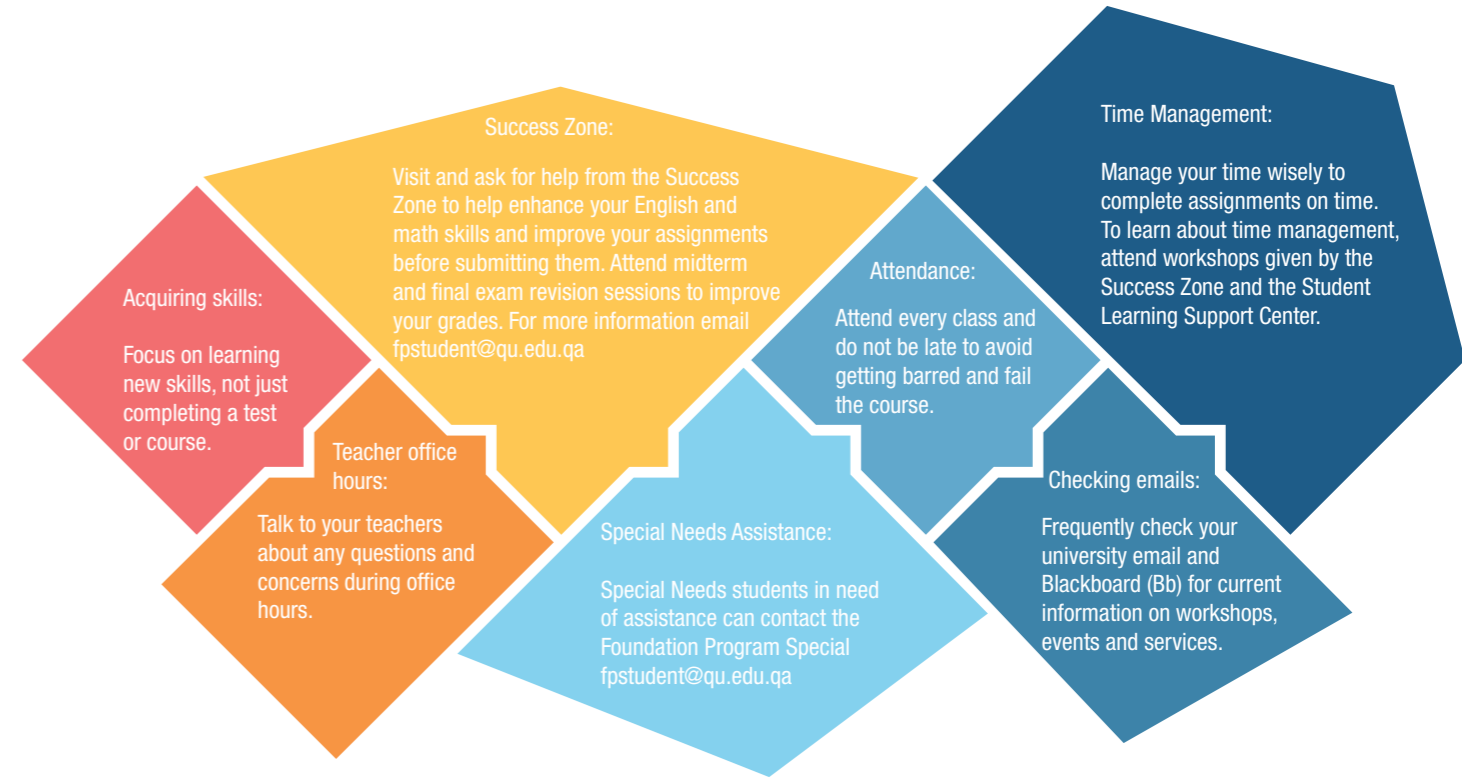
Success Zone:

Visit and ask for help from the Success Zone to help enhance your English and math skills and improve your assignments before submitting them. Attend midterm and final exam revision sessions to improve your grades. For more information email fpstudent@qu.edu.qa

Time Management:

Manage your time wisely to complete assignments on time. To learn about time management, attend workshops given by the Success Zone and the Student Learning Support Center.

Acquiring skills:

Focus on learning new skills, not just completing a test or course.

Attendance:

Attend every class and do not be late to avoid getting barred and fail the course.

Teacher office hours:

Talk to your teachers about any questions and concerns during office hours.

Special Needs Assistance:

Special Needs students in need of assistance can contact the Foundation Program Special fpstudent@qu.edu.qa

Checking emails:

Frequently check your university email and Blackboard (Bb) for current information on workshops, events and services.